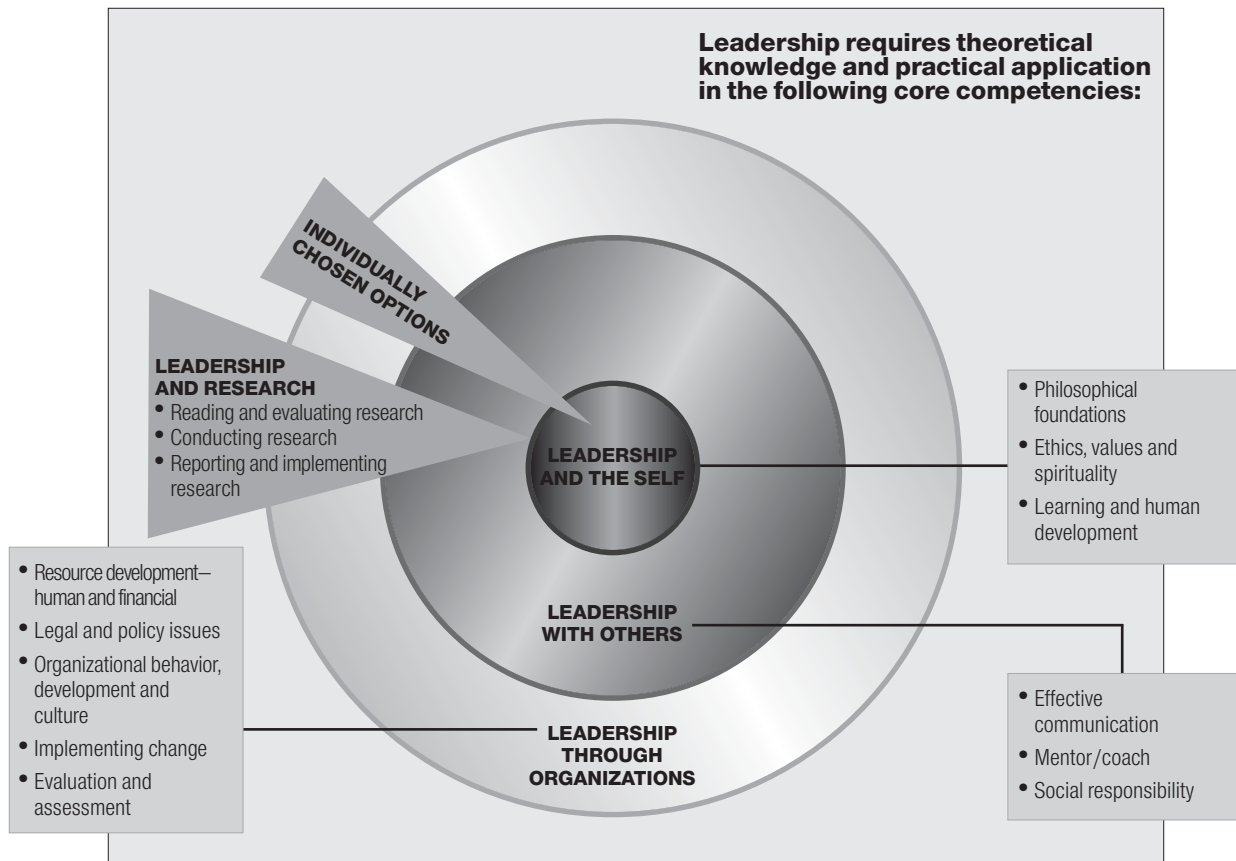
Leadership requires theoretical knowledge and practical application in the following core competencies:

INDIVIDUALLY CHOSEN OPTIONS

LEADERSHIP AND RESEARCH
• Reading and evaluating research
• Conducting research
• Reporting and implementing research

LEADERSHIP AND THE SELF

• Philosophical foundations
• Ethics, values and spirituality
• Learning and human development

• Resource development—human and financial
• Legal and policy issues
• Organizational behavior, development and culture
• Implementing change
• Evaluation and assessment

LEADERSHIP WITH OTHERS

• Effective communication
• Mentor/coach
• Social responsibility

LEADERSHIP THROUGH ORGANIZATIONS